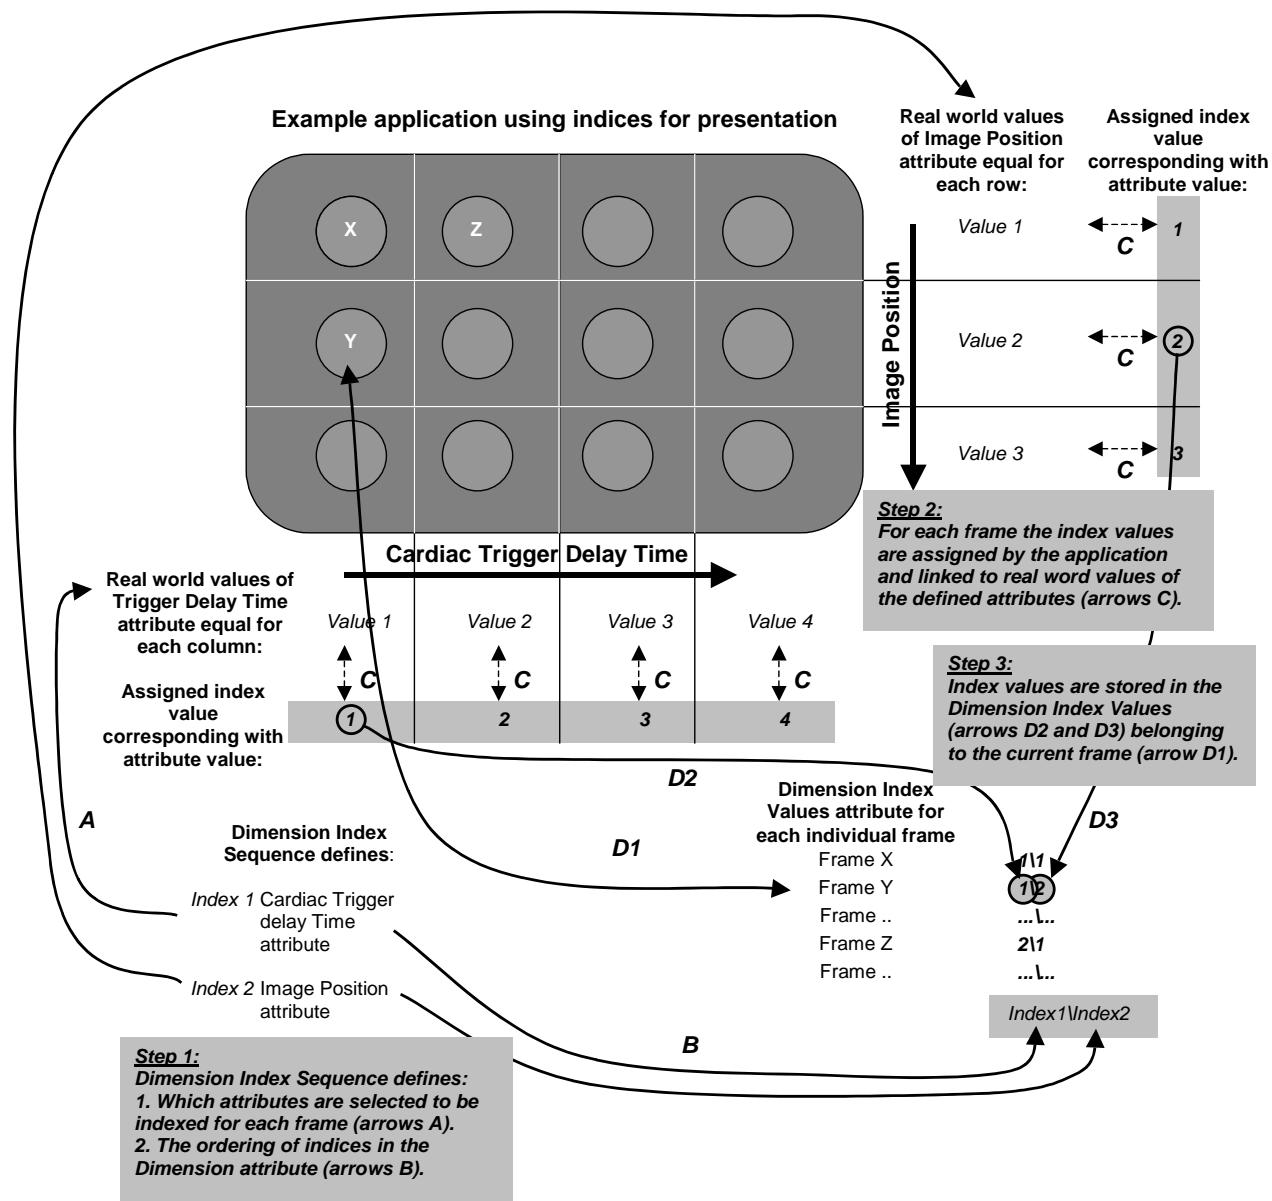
Example application using indices for presentation

Real world values of Image Position attribute equal for each row:

Assigned index value corresponding with attribute value:

X

Z

Y

Image Position

Value 1

C

1

Value 2

C

2

Value 3

C

3

Step 2:
For each frame the index values are assigned by the application and linked to real word values of the defined attributes (arrows C).

Cardiac Trigger Delay Time

Real world values of Trigger Delay Time attribute equal for each column:

Value 1

Value 2

Value 3

Value 4

C

C

C

C

Assigned index value corresponding with attribute value:

1

2

3

4

Step 3:
Index values are stored in the Dimension Index Values (arrows D2 and D3) belonging to the current frame (arrow D1).

D2

A

Dimension Index Sequence defines:

D1

Dimension Index Values attribute for each individual frame

D3

Frame X

1\1

Frame Y

1 2

Frame ..

...\...

Frame Z

2\1

Frame ..

...\...

Index 1 Cardiac Trigger delay Time attribute

Index 2 Image Position attribute

Index1\Index2

B

Step 1:
Dimension Index Sequence defines:
1. Which attributes are selected to be indexed for each frame (arrows A).
2. The ordering of indices in the Dimension attribute (arrows B).